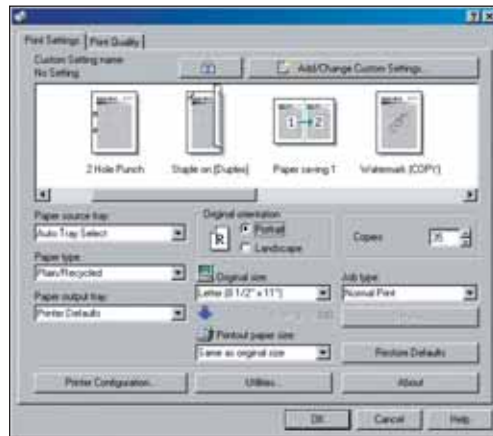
?X

Print Settings | Print Quality

Custom Setting name
No Setting

Add/Change Custom Settings...

2 Hole Punch

Staple on [Duplex]

Paper saving 1

Watermark [COPY]

1 → 2

Paper source tray:
Auto Tray Select

Paper type:
Plain/Recycled

Paper output tray:
Printer Defaults

Original orientation
R
Portrait
Landscape

Original size
Letter (8 1/2" x 11")

Printout paper size
Same as original size

Copies: 35

Job type:
Normal Print

Restore Defaults

Printer Configuration...

Utilities...

About

OK

Cancel

Help